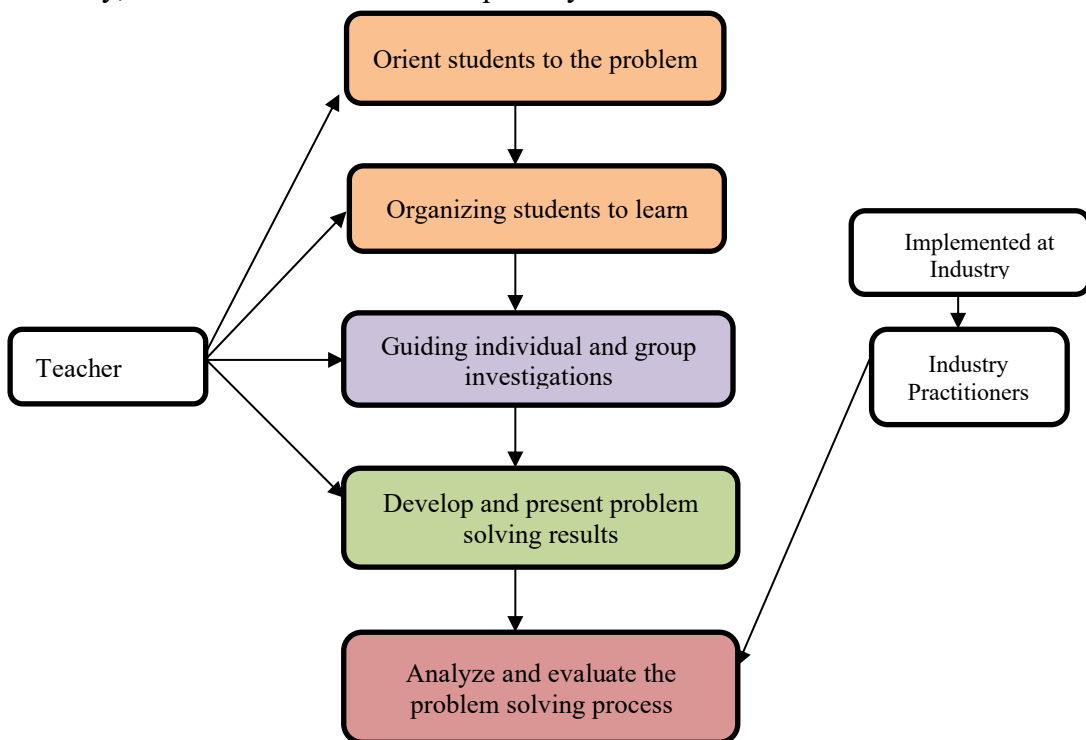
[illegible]

Orient students to the problem

Organizing students to learn

Teacher

Guiding individual and group investigations

Develop and present problem solving results

Analyze and evaluate the problem solving process

Implemented at Industry

Industry Practitioners